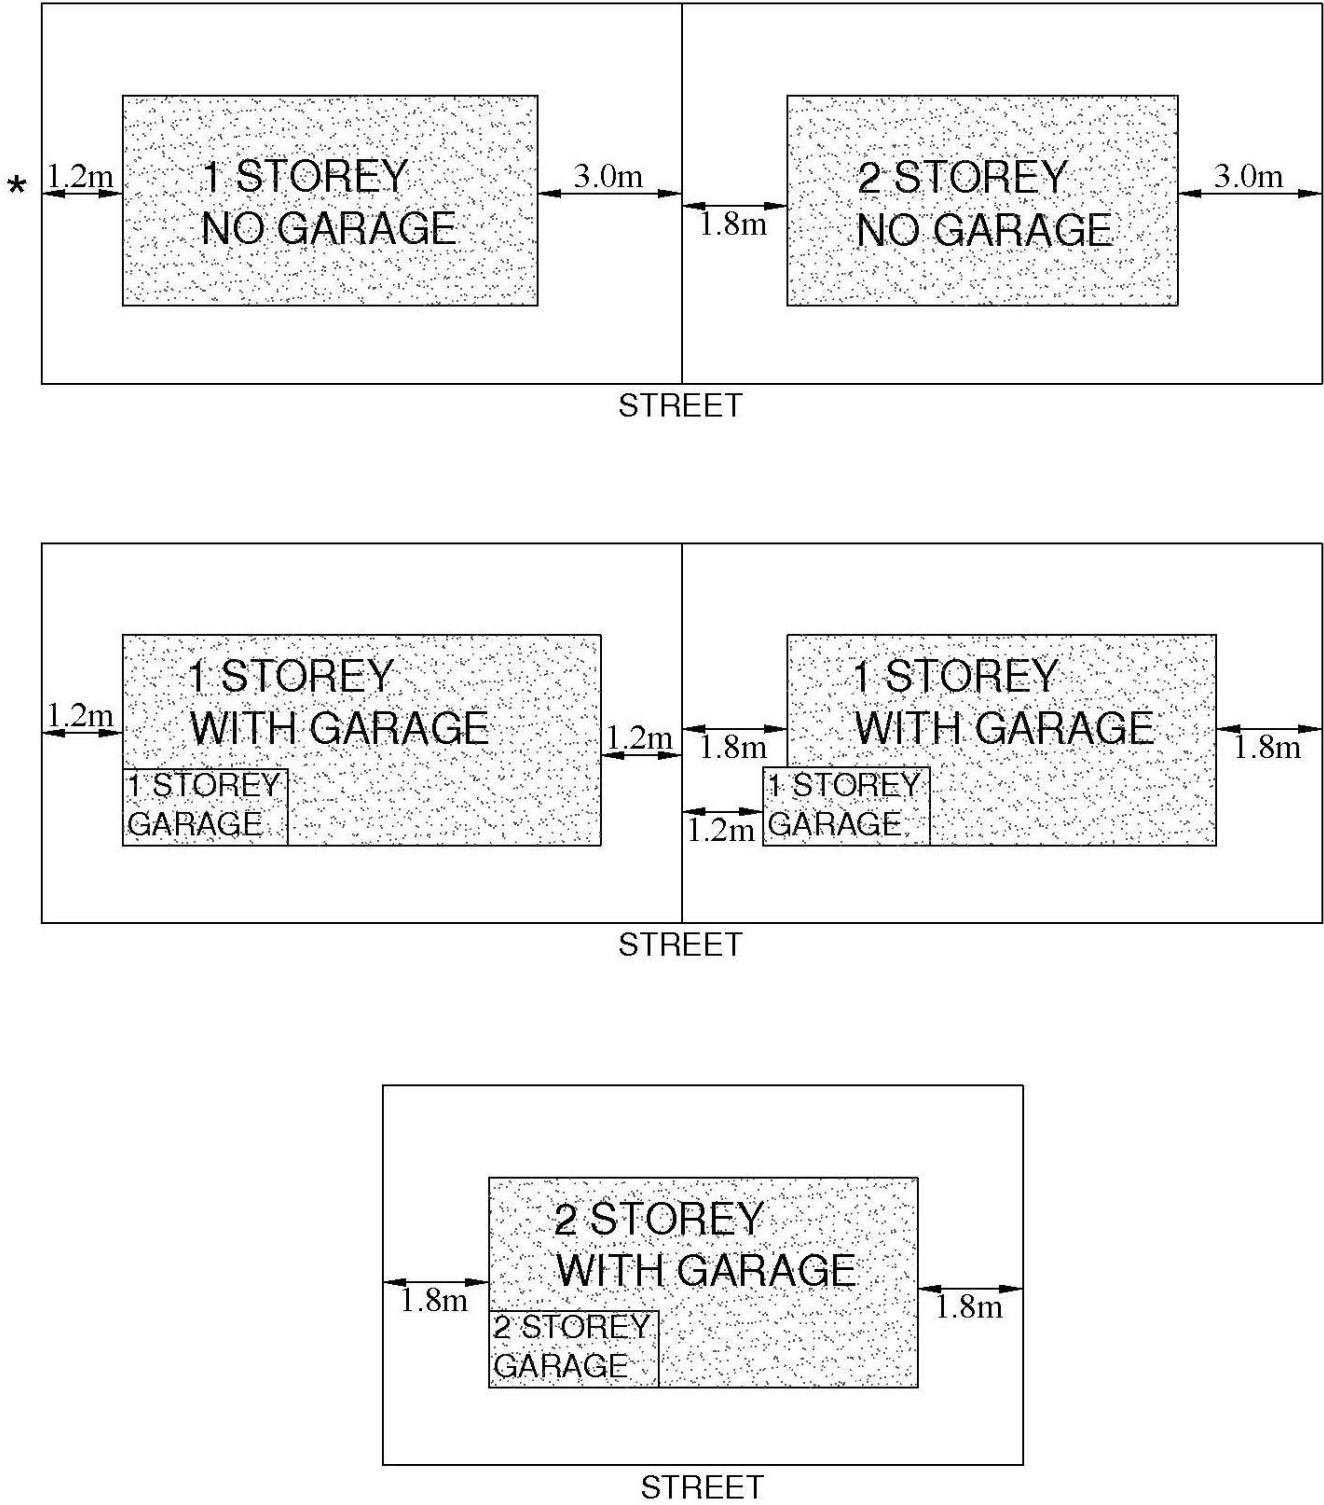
*
1.2m
1 STOREY
NO GARAGE
3.0m
1.8m
2 STOREY
NO GARAGE
3.0m
STREET

1.2m
1 STOREY
WITH GARAGE
1 STOREY
GARAGE
1.2m
1.8m
1.2m
1 STOREY
WITH GARAGE
1 STOREY
GARAGE
1.8m
STREET

2 STOREY
WITH GARAGE
1.8m
2 STOREY
GARAGE
1.8m
STREET